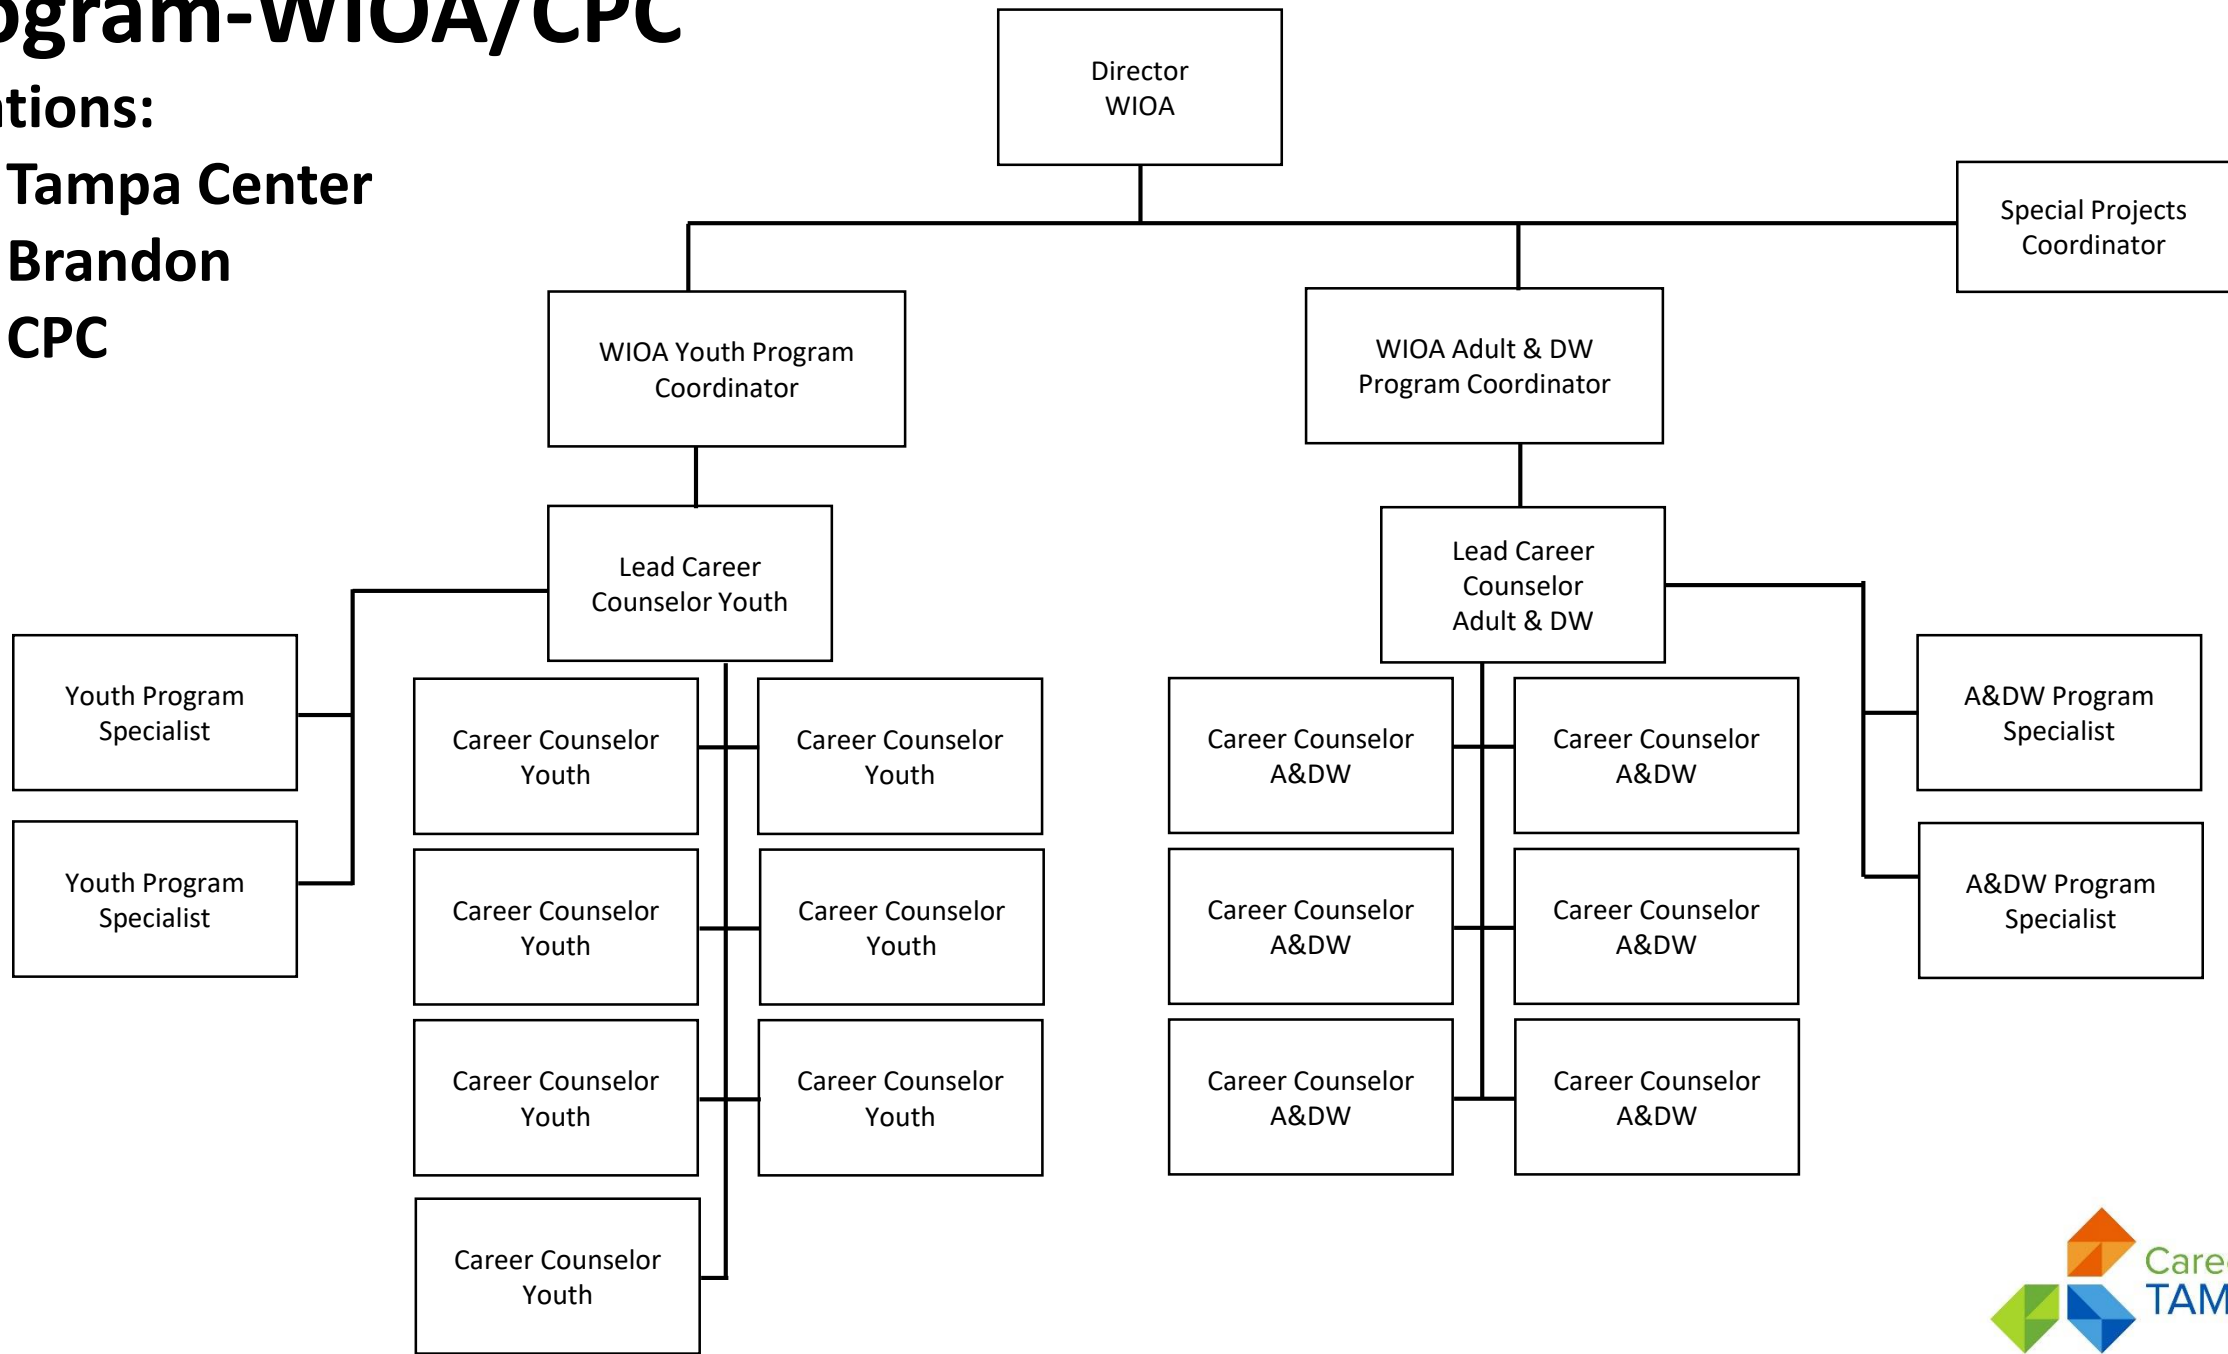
ogram-WIOA/CPC
tions:
Tampa Center
Brandon
CPC

Director
WIOA

Special Projects
Coordinator

WIOA Youth Program
Coordinator

WIOA Adult & DW
Program Coordinator

Lead Career
Counselor Youth

Lead Career
Counselor
Adult & DW

Youth Program
Specialist

Youth Program
Specialist

Career Counselor
Youth

Career Counselor
Youth

Career Counselor
Youth

Career Counselor
Youth

Career Counselor
Youth

Career Counselor
Youth

Career Counselor
Youth

Career Counselor
A&DW

Career Counselor
A&DW

Career Counselor
A&DW

Career Counselor
A&DW

Career Counselor
A&DW

Career Counselor
A&DW

A&DW Program
Specialist

A&DW Program
Specialist

Care
TAM